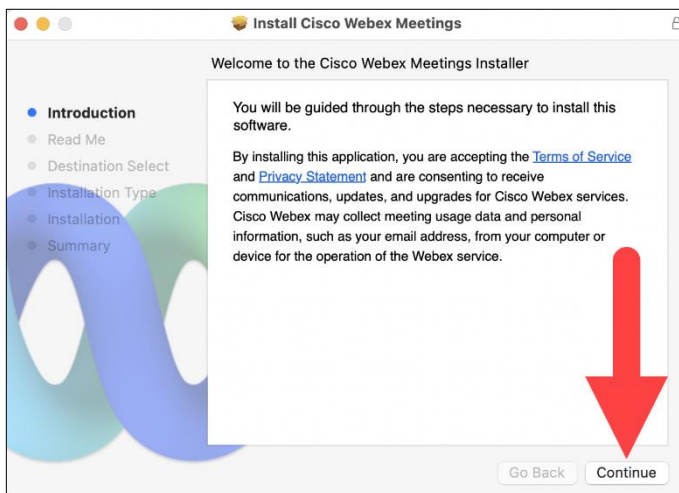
Install Cisco Webex Meetings

Welcome to the Cisco Webex Meetings Installer

Introduction
Read Me
Destination Select
Installation Type
Installation
Summary

You will be guided through the steps necessary to install this software.

By installing this application, you are accepting the Terms of Service and Privacy Statement and are consenting to receive communications, updates, and upgrades for Cisco Webex services. Cisco Webex may collect meeting usage data and personal information, such as your email address, from your computer or device for the operation of the Webex service.

Go Back
Continue